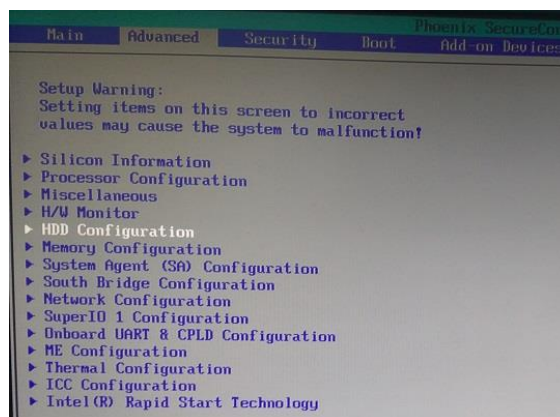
Main Advanced Security Boot Add-on Devices

Phoenix SecureCo

Setup Warning:
Setting items on this screen to incorrect values may cause the system to malfunction!

▶ Silicon Information
▶ Processor Configuration
▶ Miscellaneous
▶ H/W Monitor
▶ HDD Configuration
▶ Memory Configuration
▶ System Agent (SA) Configuration
▶ South Bridge Configuration
▶ Network Configuration
▶ SuperIO 1 Configuration
▶ Onboard UART & CPLD Configuration
▶ ME Configuration
▶ Thermal Configuration
▶ ICC Configuration
▶ Intel(R) Rapid Start Technology